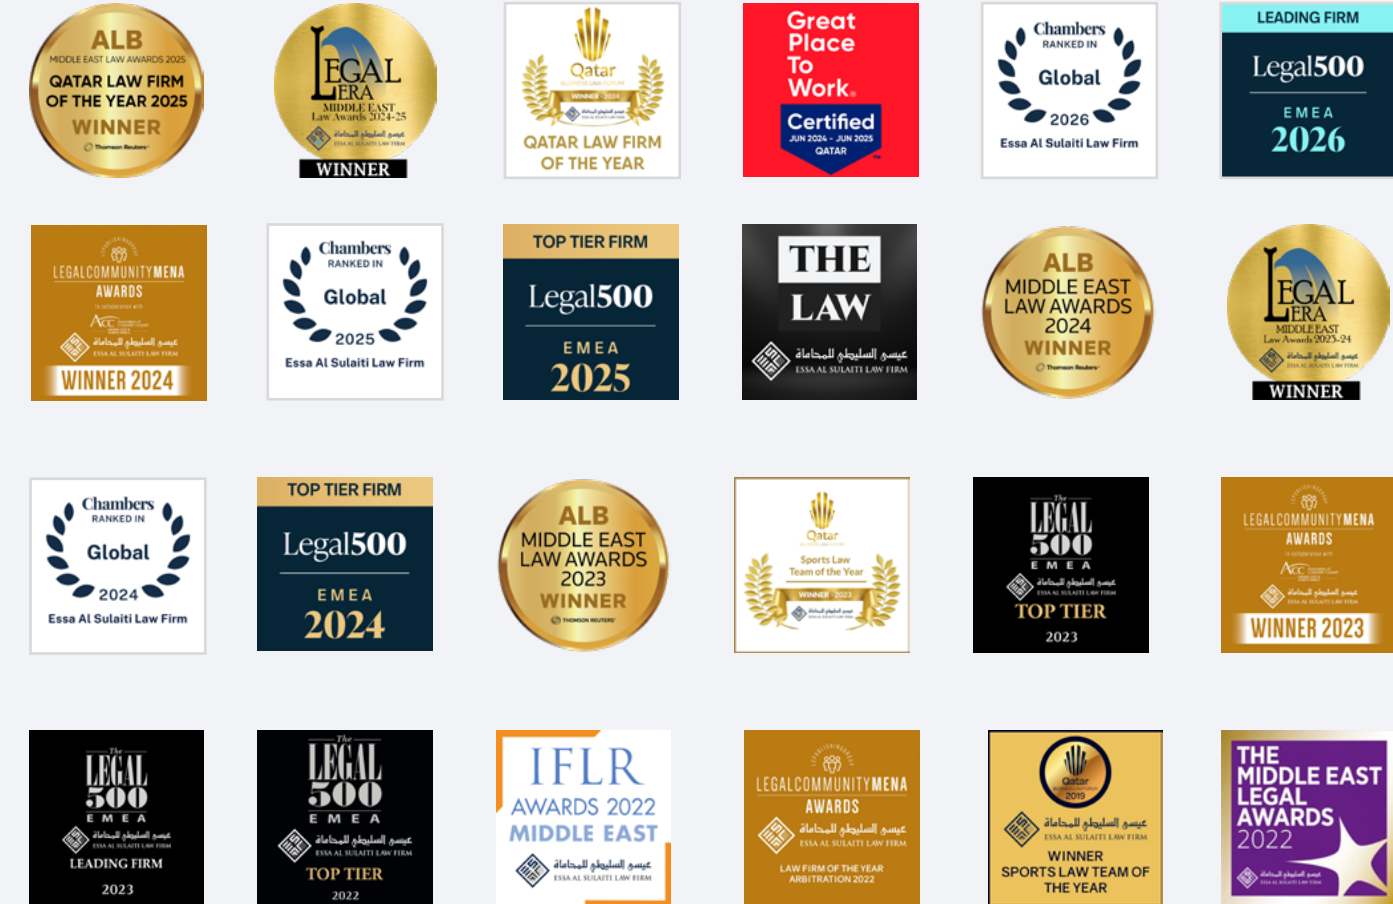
ALB
MIDDLE EAST LAW AWARDS 2025
QATAR LAW FIRM OF THE YEAR 2025
WINNER
Thomson Reuters

LEGAL ERA
MIDDLE EAST
Law Awards 2024-25
عيسى السليطي للمحاماة
ESSA AL SULAITI LAW FIRM
WINNER

Qatar
WINNER - 2024
عيسى السليطي للمحاماة
QATAR LAW FIRM OF THE YEAR

Great Place To Work.
Certified
JUN 2024 - JUN 2025
QATAR

Chambers
RANKED IN
Global
2026
Essa Al Sulaiti Law Firm

LEADING FIRM
Legal500
EMEA
2026

LEGALCOMMUNITYMENA
AWARDS
ACC
عيسى السليطي للمحاماة
ESSA AL SULAITI LAW FIRM
WINNER 2024

Chambers
RANKED IN
Global
2025
Essa Al Sulaiti Law Firm

TOP TIER FIRM
Legal500
EMEA
2025

THE LAW
عيسى السليطي للمحاماة
ESSA AL SULAITI LAW FIRM

ALB
MIDDLE EAST LAW AWARDS 2024
WINNER
Thomson Reuters

LEGAL ERA
MIDDLE EAST
Law Awards 2023-24
عيسى السليطي للمحاماة
ESSA AL SULAITI LAW FIRM
WINNER

Chambers
RANKED IN
Global
2024
Essa Al Sulaiti Law Firm

TOP TIER FIRM
Legal500
EMEA
2024

ALB
MIDDLE EAST LAW AWARDS 2023
WINNER
THOMSON REUTERS

Qatar
Sports Law Team of the Year
WINNER - 2023
عيسى السليطي للمحاماة

The LEGAL 500
EMEA
عيسى السليطي للمحاماة
ESSA AL SULAITI LAW FIRM
TOP TIER
2023

LEGALCOMMUNITYMENA
AWARDS
ACC
عيسى السليطي للمحاماة
ESSA AL SULAITI LAW FIRM
WINNER 2023

The LEGAL 500
EMEA
عيسى السليطي للمحاماة
ESSA AL SULAITI LAW FIRM
LEADING FIRM
2023

The LEGAL 500
EMEA
عيسى السليطي للمحاماة
ESSA AL SULAITI LAW FIRM
TOP TIER
2022

IFLR
AWARDS 2022
MIDDLE EAST
عيسى السليطي للمحاماة
ESSA AL SULAITI LAW FIRM

LEGALCOMMUNITYMENA
AWARDS
عيسى السليطي للمحاماة
ESSA AL SULAITI LAW FIRM
LAW FIRM OF THE YEAR
ARBITRATION 2022

Qatar
2019
عيسى السليطي للمحاماة
ESSA AL SULAITI LAW FIRM
WINNER
SPORTS LAW TEAM OF THE YEAR

THE MIDDLE EAST LEGAL AWARDS 2022
عيسى السليطي للمحاماة
ESSA AL SULAITI LAW FIRM